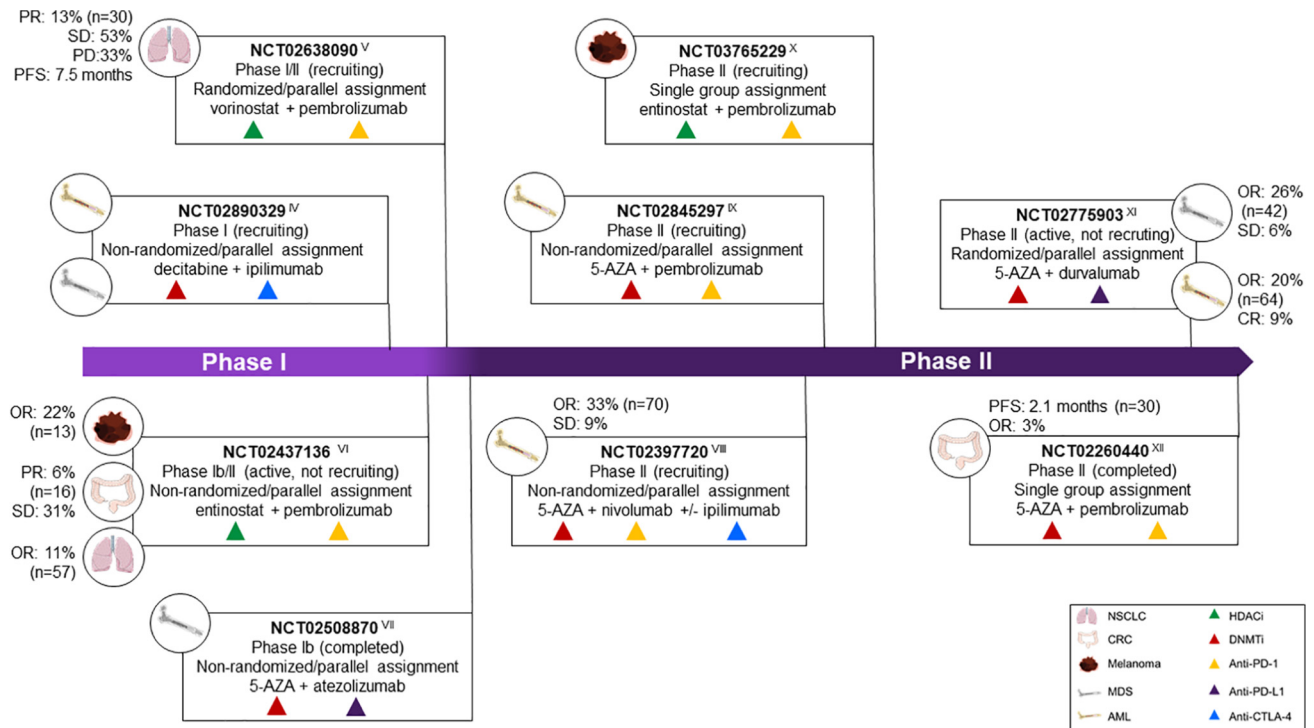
PR: 13% (n=30)
SD: 53%
PD:33%
PFS: 7.5 months

**NCT02638090** $^{V}$
Phase I/II (recruiting)
Randomized/parallel assignment
vorinostat + pembrolizumab

**NCT03765229** $^{X}$
Phase II (recruiting)
Single group assignment
entinostat + pembrolizumab

**NCT02890329** $^{IV}$
Phase I (recruiting)
Non-randomized/parallel assignment
decitabine + ipilimumab

**NCT02845297** $^{IX}$
Phase II (recruiting)
Non-randomized/parallel assignment
5-AZA + pembrolizumab

**NCT02775903** $^{XI}$
Phase II (active, not recruting)
Randomized/parallel assignment
5-AZA + durvalumab

OR: 26%
(n=42)
SD: 6%

OR: 20%
(n=64)
CR: 9%

Phase I

Phase II

OR: 22%
(n=13)

PR: 6%
(n=16)
SD: 31%

OR: 11%
(n=57)

**NCT02437136** $^{VI}$
Phase Ib/II (active, not recruiting)
Non-randomized/parallel assignment
entinostat + pembrolizumab

OR: 33% (n=70)
SD: 9%

**NCT02397720** $^{VIII}$
Phase II (recruiting)
Non-randomized/parallel assignment
5-AZA + nivolumab +/- ipilimumab

PFS: 2.1 months (n=30)
OR: 3%

**NCT02260440** $^{XII}$
Phase II (completed)
Single group assignment
5-AZA + pembrolizumab

**NCT02508870** $^{VII}$
Phase Ib (completed)
Non-randomized/parallel assignment
5-AZA + atezolizumab

NSCLC
CRC
Melanoma
MDS
AML
HDACi
DNMTi
Anti-PD-1
Anti-PD-L1
Anti-CTLA-4